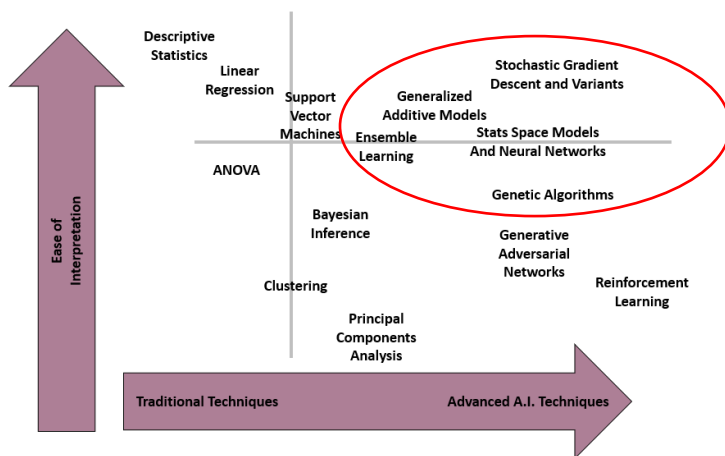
Ease of Interpretation

Descriptive Statistics

Linear Regression

Support Vector Machines

Generalized Additive Models

Stochastic Gradient Descent and Variants

Ensemble Learning

Stats Space Models And Neural Networks

ANOVA

Genetic Algorithms

Bayesian Inference

Generative Adversarial Networks

Reinforcement Learning

Clustering

Principal Components Analysis

Traditional Techniques

Advanced A.I. Techniques